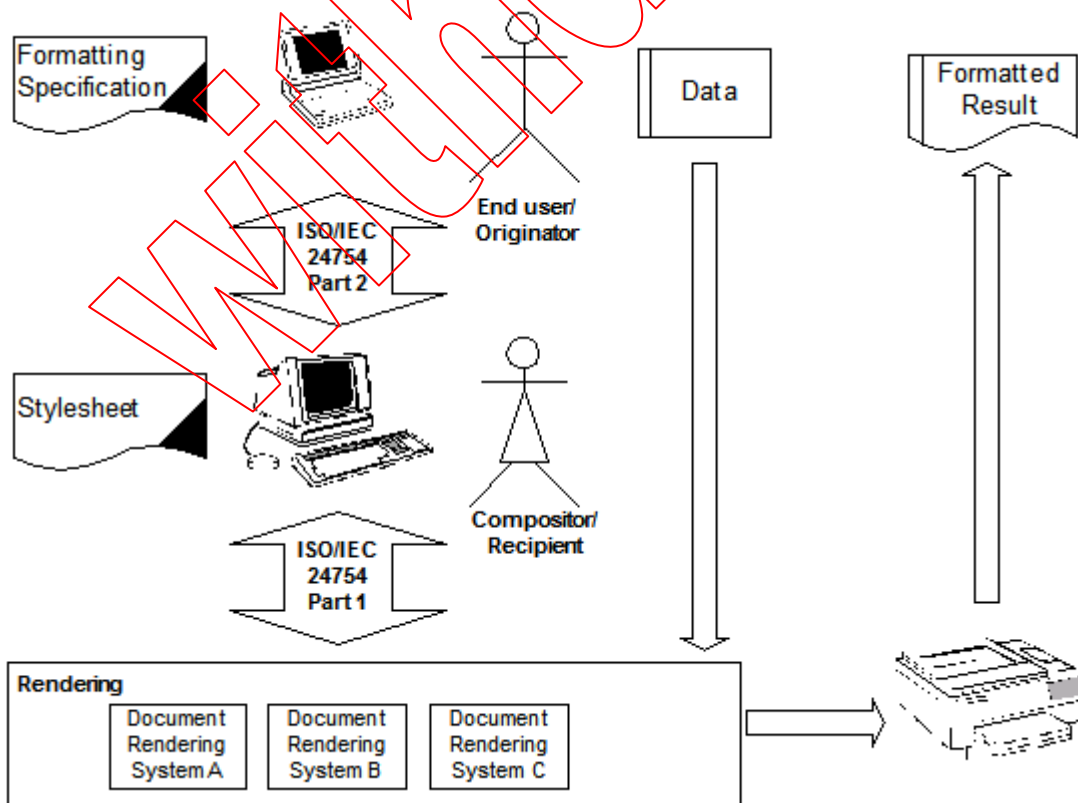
Formatting Specification

End user/ Originator

Data

Formatted Result

ISO/IEC 24754 Part 2

Stylesheet

Compositor/ Recipient

ISO/IEC 24754 Part 1

Rendering

Document Rendering System A

Document Rendering System B

Document Rendering System C